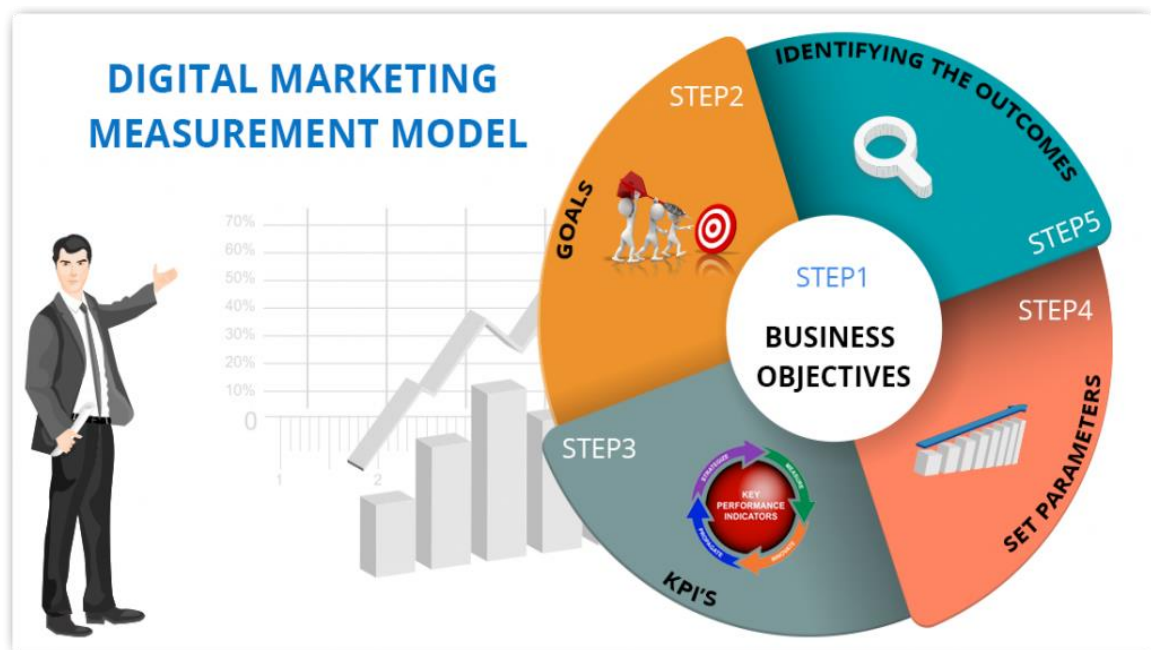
DIGITAL MARKETING MEASUREMENT MODEL

70%
60%
50%
40%
30%
20%
10%
0
1
2

STEP2
GOALS

IDENTIFYING THE OUTCOMES
STEP5

STEP1
BUSINESS OBJECTIVES

STEP4
SET PARAMETERS

STEP3
KEY PERFORMANCE INDICATORS
STRATEGIZE
MEASURE
IMPROVE
PROPAGATE
KPI'S